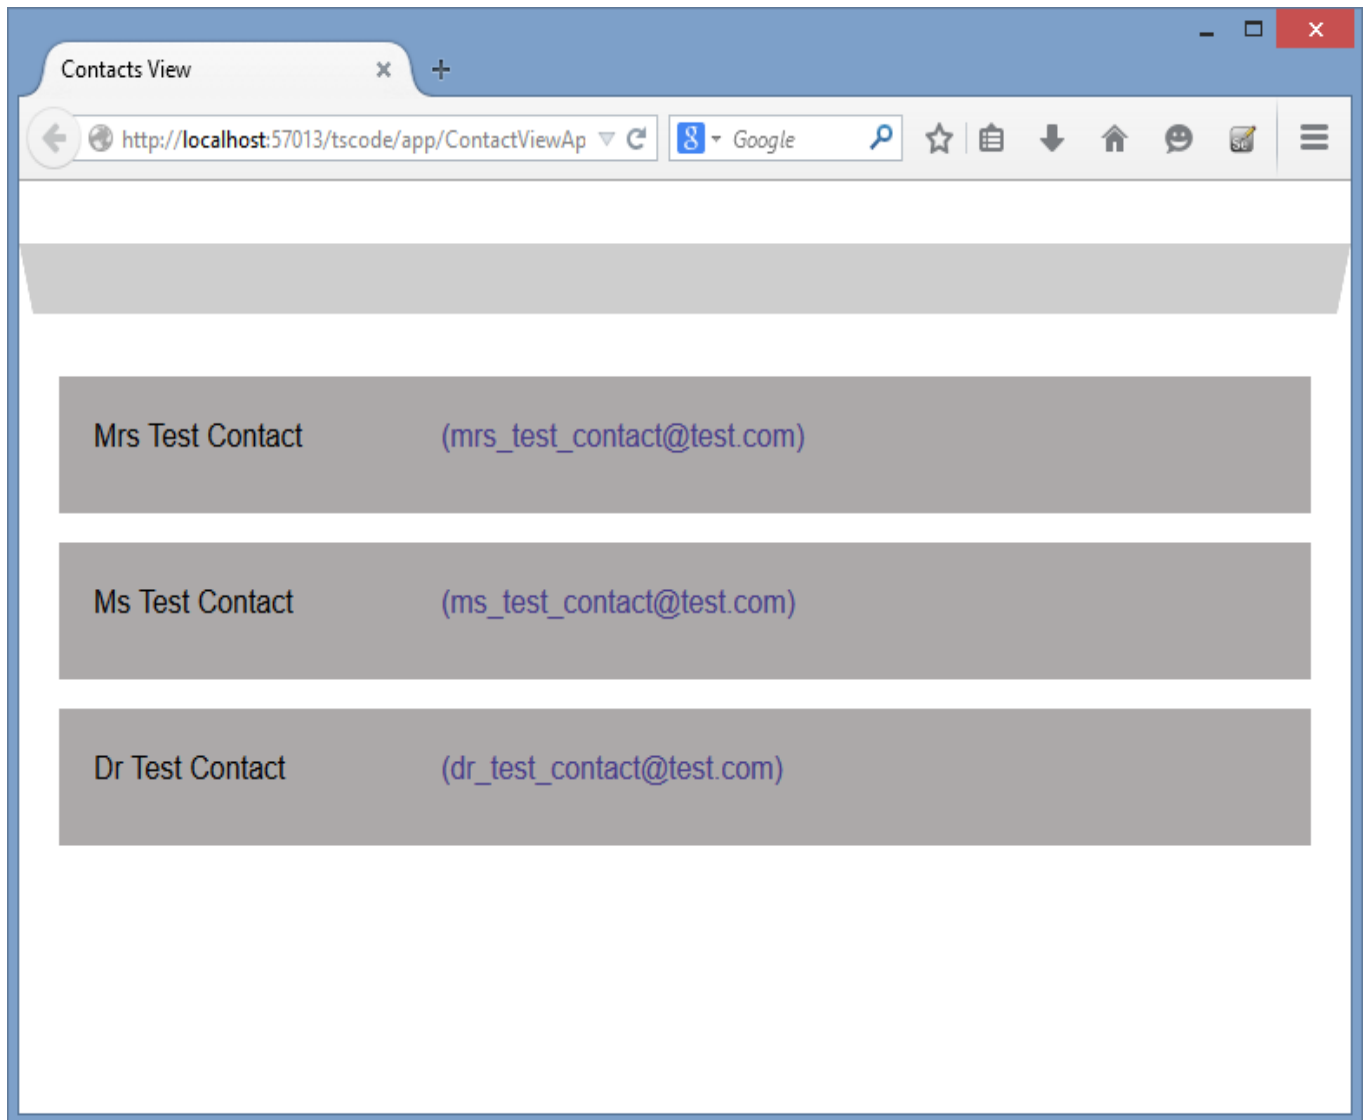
Contacts View

http://localhost:57013/tscode/app/ContactViewAp

Google

Mrs Test Contact (mrs_test_contact@test.com)

Ms Test Contact (ms_test_contact@test.com)

Dr Test Contact (dr_test_contact@test.com)